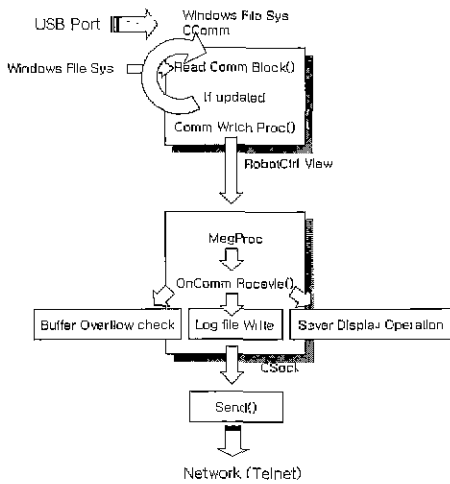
USB Port

Windows File Sys
CComm

Windows File Sys

Read Comm Block()

If updated

Comm Wtch Proc()

RobotCtrl View

MsgProc

OnComm Recevie()

Buffer Overflow check

Log file Write

Sever Display Operation

CSock

Send()

Network (Telnet)